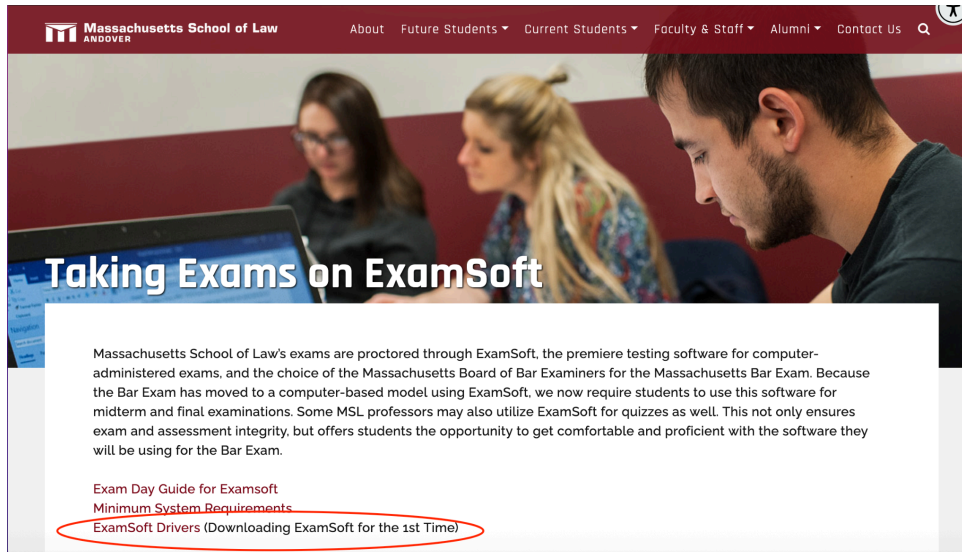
Massachusetts School of Law
ANDOVER

About Future Students Current Students Faculty & Staff Alumni Contact Us

Taking Exams on ExamSoft

Massachusetts School of Law's exams are proctored through ExamSoft, the premiere testing software for computer-administered exams, and the choice of the Massachusetts Board of Bar Examiners for the Massachusetts Bar Exam. Because the Bar Exam has moved to a computer-based model using ExamSoft, we now require students to use this software for midterm and final examinations. Some MSL professors may also utilize ExamSoft for quizzes as well. This not only ensures exam and assessment integrity, but offers students the opportunity to get comfortable and proficient with the software they will be using for the Bar Exam.

Exam Day Guide for Examsoft
Minimum System Requirements
ExamSoft Drivers (Downloading ExamSoft for the 1st Time)